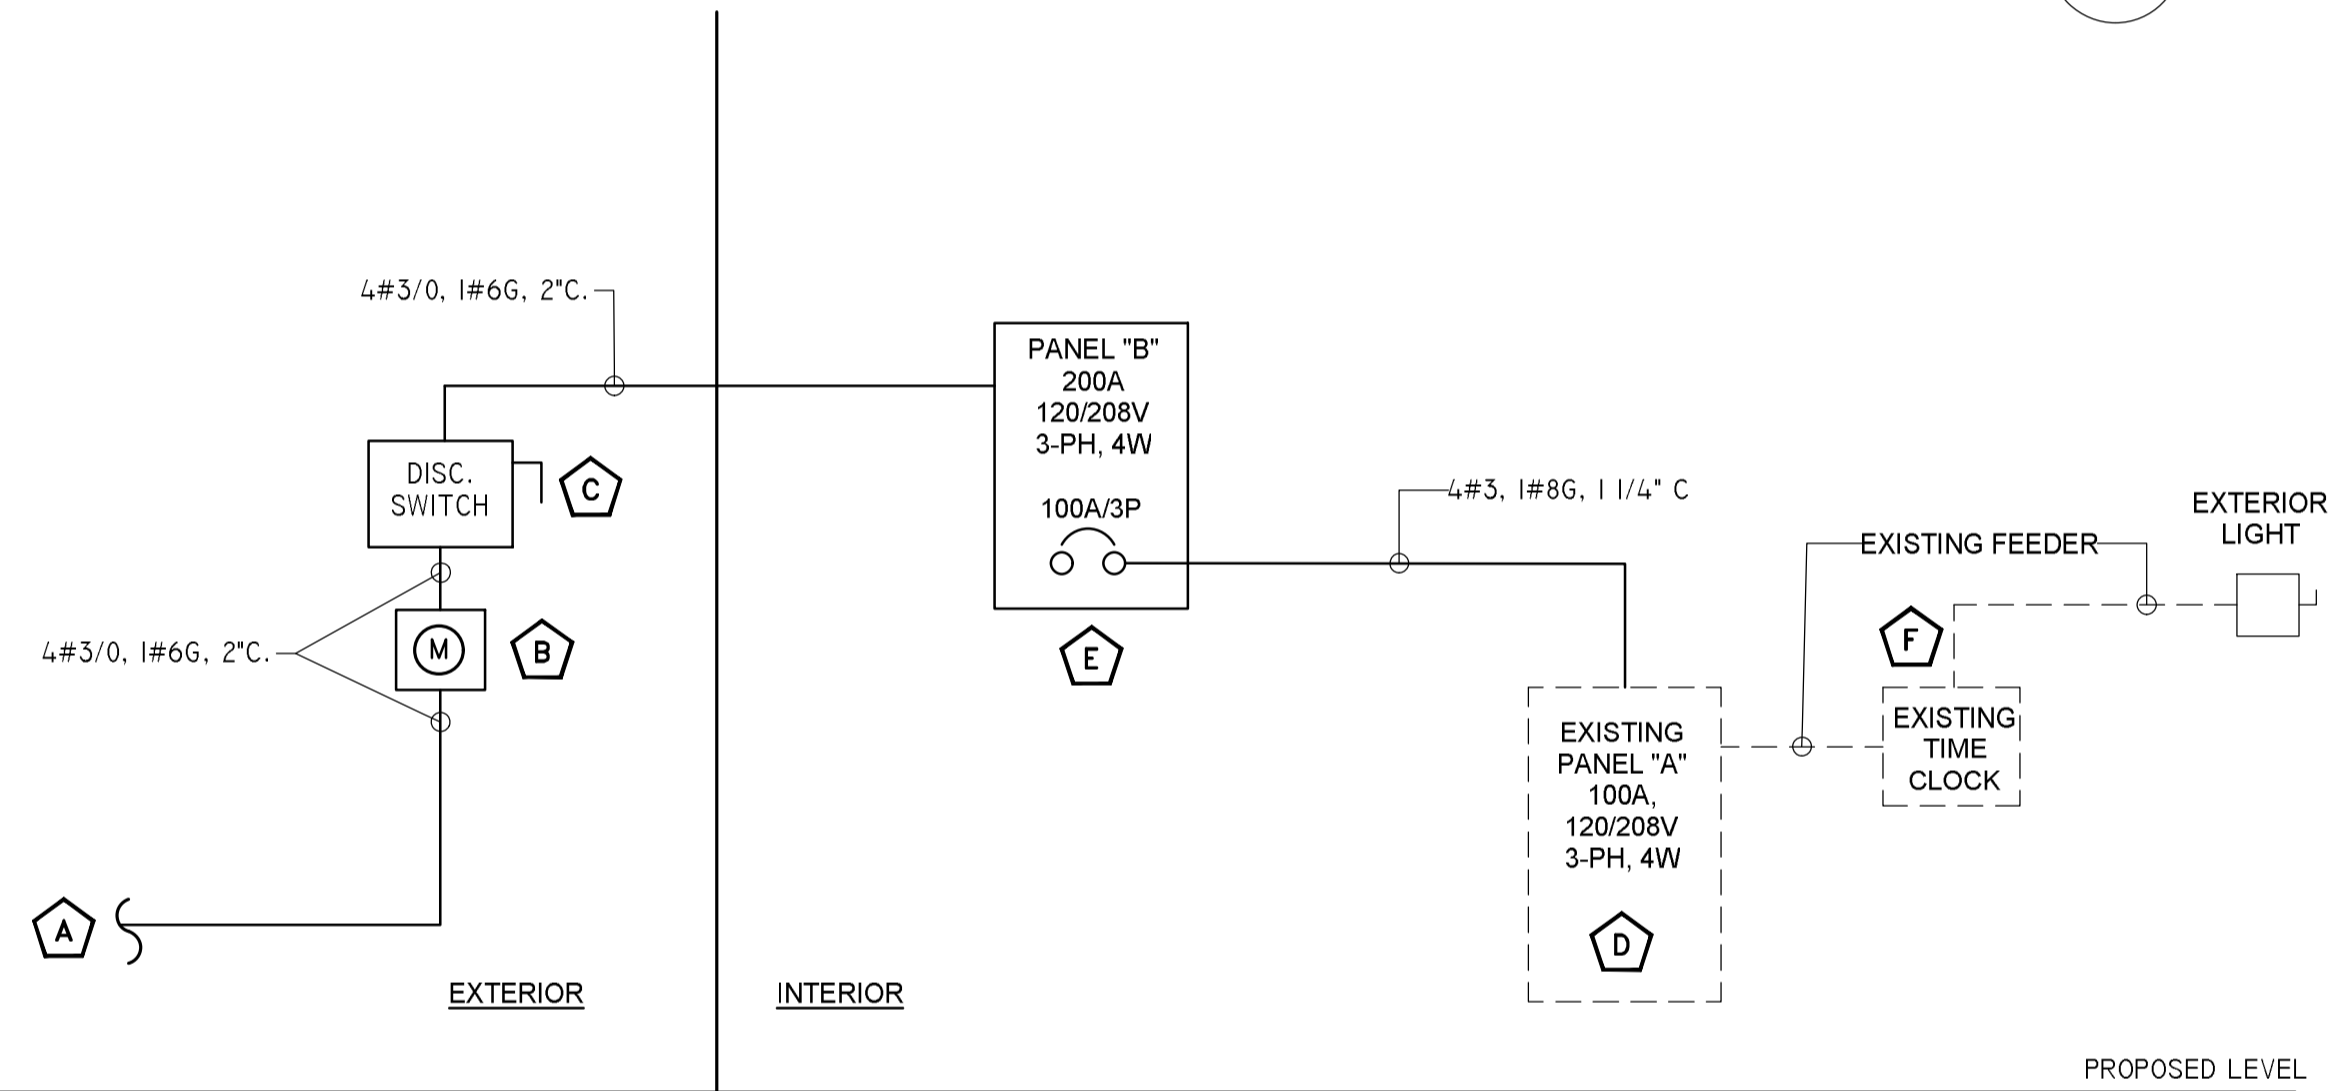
4#3/0, I#6G, 2"C.

PANEL "B"
200A
120/208V
3-PH, 4W

100A/3P

DISC.
SWITCH

C

4#3, I#8G, I I/4" C

EXTERIOR
LIGHT

EXISTING FEEDER

4#3/0, I#6G, 2"C.

M

B

E

F

EXISTING
PANEL "A"
100A,
120/208V
3-PH, 4W

EXISTING
TIME
CLOCK

D

A

EXTERIOR

INTERIOR

PROPOSED LEVEL